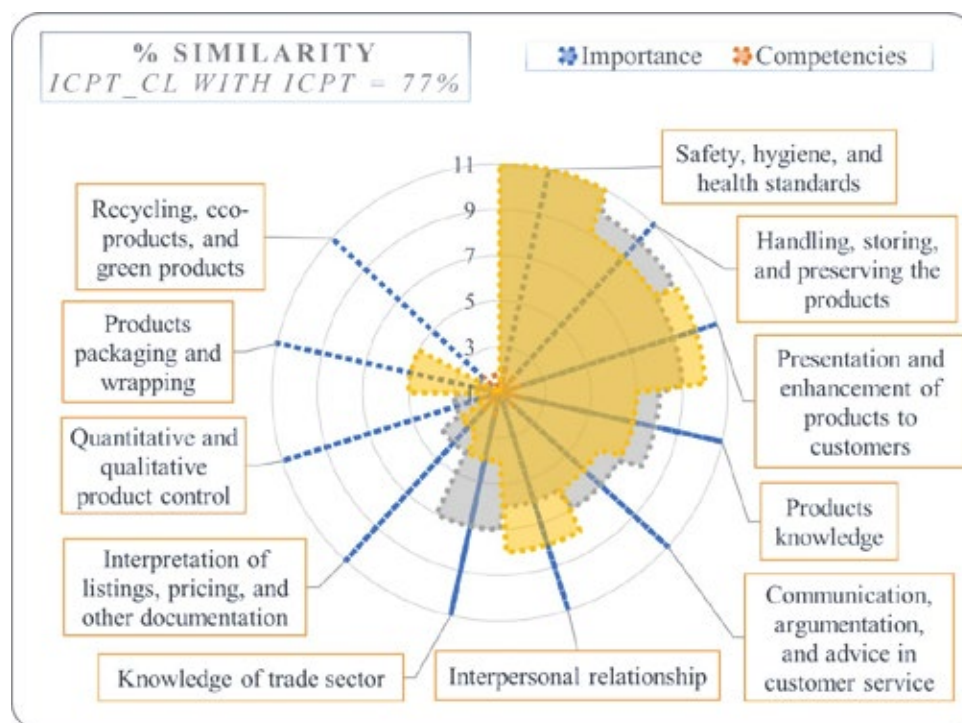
% SIMILARITY
ICPT_CL WITH ICPT = 77%

Importance Competencies

11
9
7
5
3

Safety, hygiene, and health standards

Handling, storing, and preserving the products

Presentation and enhancement of products to customers

Products knowledge

Communication, argumentation, and advice in customer service

Interpersonal relationship

Knowledge of trade sector

Interpretation of listings, pricing, and other documentation

Quantitative and qualitative product control

Products packaging and wrapping

Recycling, eco-products, and green products